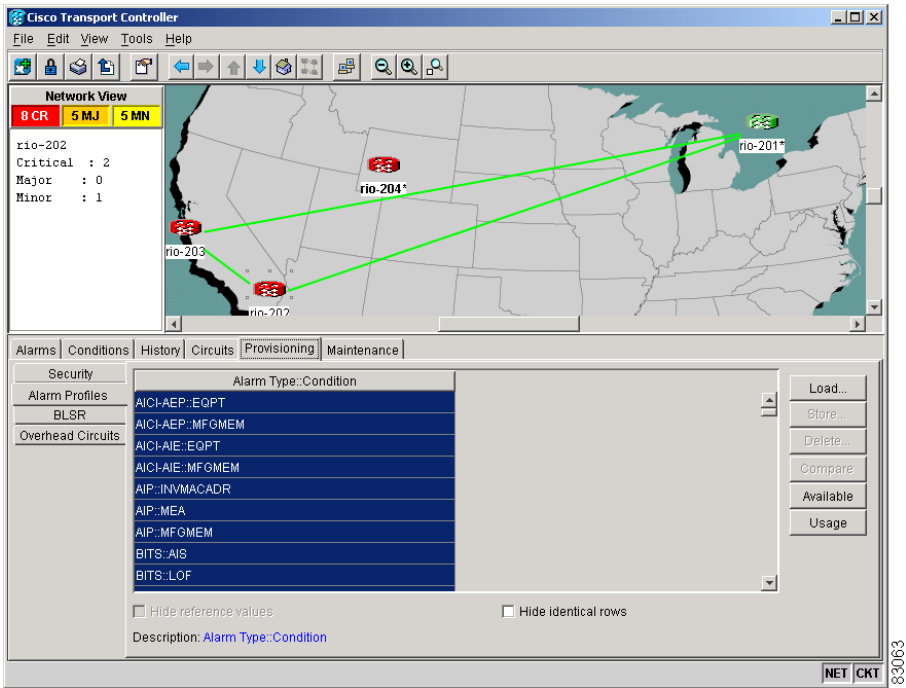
Cisco Transport Controller

File Edit View Tools Help

Network View

8 CR | 5 MJ | 5 MN

rio-202
Critical : 2
Major : 0
Minor : 1

rio-204*
rio-201*
rio-203
rio-202

Alarms | Conditions | History | Circuits | Provisioning | Maintenance

Security
Alarm Profiles
BLSR
Overhead Circuits

| Alarm Type::Condition |
|---|
| AICI-AEP::EQPT |
| AICI-AEP::MFGMEM |
| AICI-AIE::EQPT |
| AICI-AIE::MFGMEM |
| AIP::INVMACADR |
| AIP::MEA |
| AIP::MFGMEM |
| BITS::AIS |
| BITS::LOF |

Load...
Store...
Delete...
Compare
Available
Usage

Hide reference values
Hide identical rows

Description: Alarm Type::Condition

NET CKT

83063